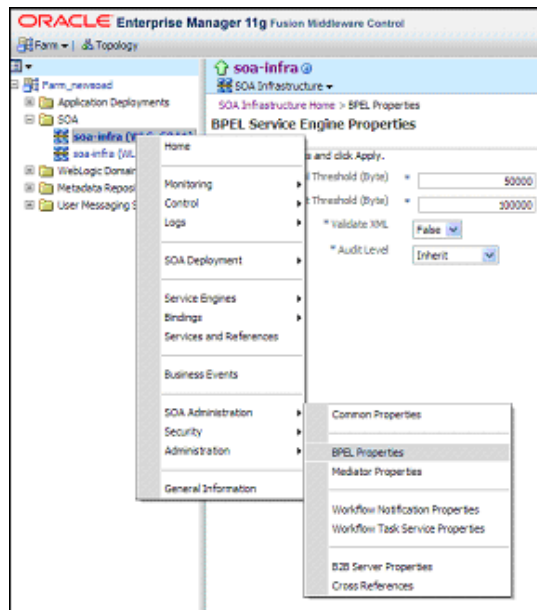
ORACLE Enterprise Manager 11g Fusion Middleware Control

Farm ▾ | Topology

Farm_newsoad
Application Deployments
SOA
soa-infra ([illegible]
soa-infra (WL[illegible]
WebLogic Domain
Metadata Reposi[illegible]
User Messaging S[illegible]

soa-infra
SOA Infrastructure ▾
SOA Infrastructure Home > BPEL Properties
BPEL Service Engine Properties

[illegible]s and click Apply.
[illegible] Threshold (Byte) * 50000
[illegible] Threshold (Byte) * 100000
* Validate XML False
* Audit Level Inherit

Home
Monitoring
Control
Logs
SOA Deployment
Service Engines
Bindings
Services and References
Business Events
SOA Administration
Security
Administration
General Information

Common Properties
BPEL Properties
Mediator Properties
Workflow Notification Properties
Workflow Task Service Properties
B2B Server Properties
Cross References